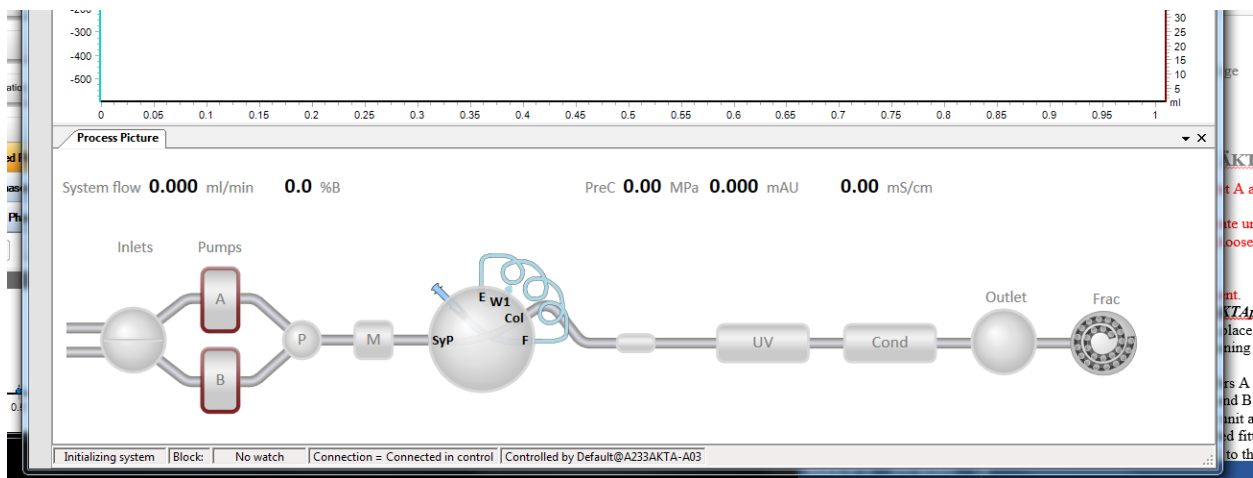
-200
-300
-400
-500
0 0.05 0.1 0.15 0.2 0.25 0.3 0.35 0.4 0.45 0.5 0.55 0.6 0.65 0.7 0.75 0.8 0.85 0.9 0.95 1
30
25
20
15
10
5
ml

Process Picture

System flow **0.000** ml/min **0.0** %B

PreC **0.00** MPa **0.000** mAU **0.00** mS/cm

Inlets Pumps
A
B
P
M
E W1
Col
SyP
F
UV
Cond
Outlet
Frac

Initializing system | Block: | No watch | Connection = Connected in control | Controlled by Default@A233AKTA-A03

ati
ed
nase
Ph
0.

ige
ÄKT
t A a
ate ur
loose
ent.
KTA
place
ning
rs A
nd B
unit a
ed fit
to th